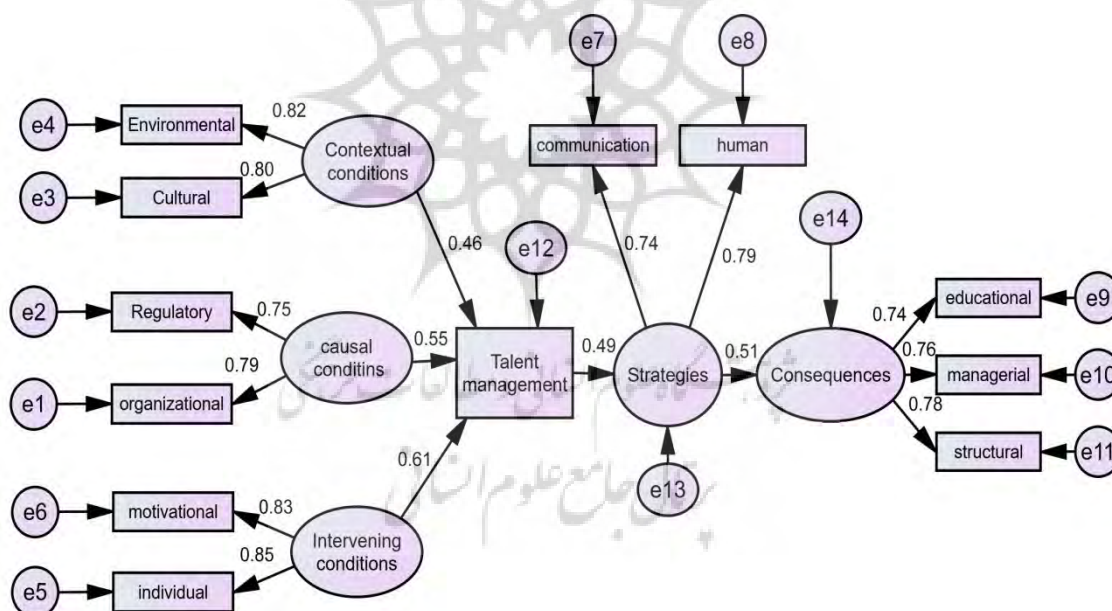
e7

e8

e4

Environmental

0.82

Contextual conditions

communication

human

e3

Cultural

0.80

e14

0.46

e12

0.74

0.79

e2

Regulatory

0.75

causal conditins

0.55

Talent management

0.49

Strategies

0.51

Consequences

0.74

educational

e9

0.79

0.76

managerial

e10

e1

organizational

0.78

structural

e11

0.61

e13

e6

motivational

0.83

Intervening conditions

0.85

e5

individual